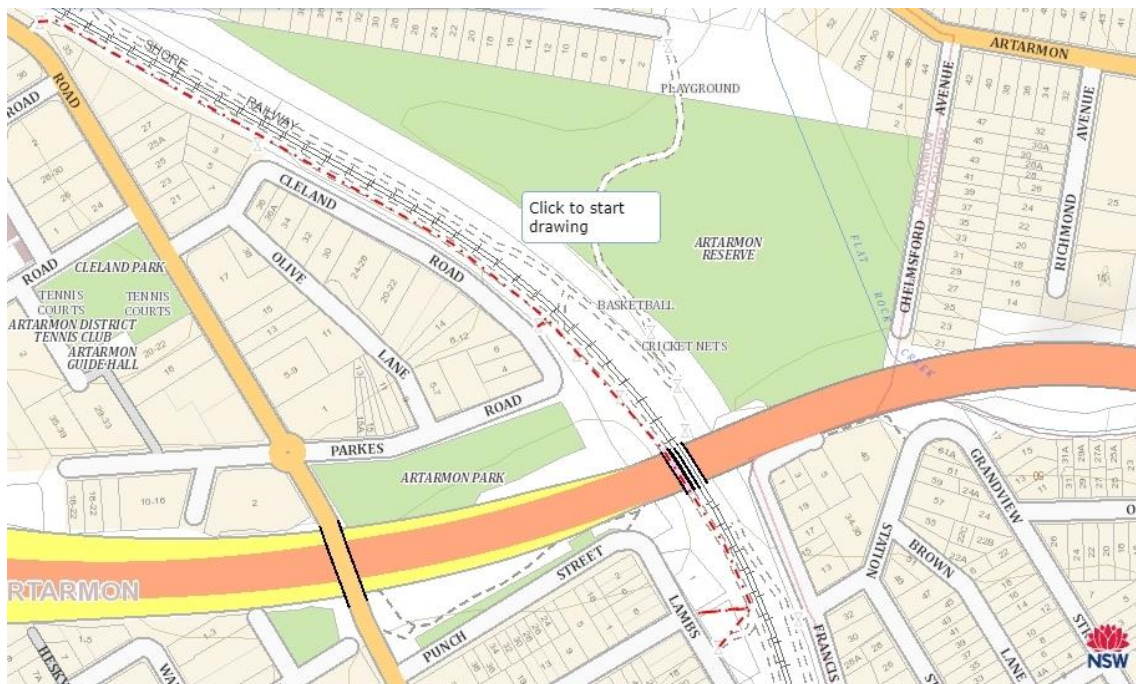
ARTARMON
SHORE
RAILWAY
PLAYGROUND
ROAD
ROAD
CLELAND
OLIVE
ROAD
Click to start drawing
ARTARMON RESERVE
CHELMSFORD
AVENUE
AVENUE
RICHMOND
ROAD
CLELAND PARK
TENNIS COURTS
TENNIS COURTS
ARTARMON DISTRICT TENNIS CLUB
ARTARMON GUIDE HALL
LANE
ROAD
BASKETBALL
CRICKET NETS
FLAT ROCK CREEK
PARKES
ARTARMON PARK
GRANDVIEW
STATION
BROWN
LANE
STREET
LAMBS
FRANCIS
PUNCH
RTARMON
NSW